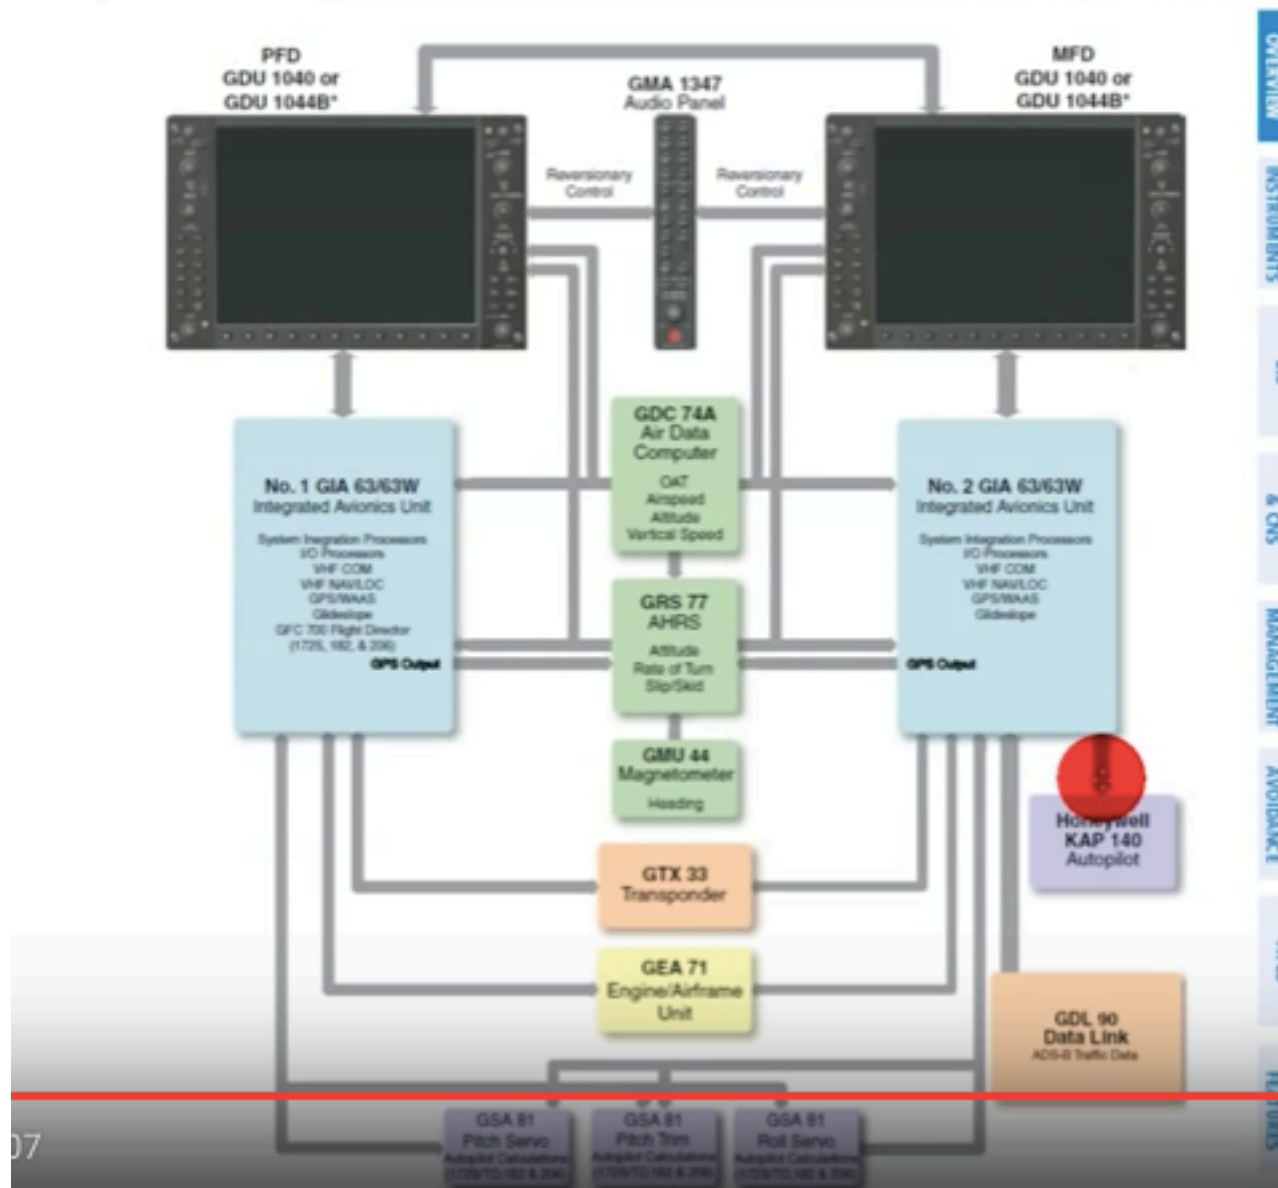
PFD
GDU 1040 or
GDU 1044B*

GMA 1347
Audio Panel

MFD
GDU 1040 or
GDU 1044B*

Reversionary Control

Reversionary Control

GDC 74A
Air Data
Computer
OAT
Airspeed
Altitude
Vertical Speed

No. 1 GIA 63/63W
Integrated Avionics Unit
System Integration Processors
I/O Processors
VHF COM
VHF NAV/LOC
GPS/WAAS
Glideslope
GFC 700 Flight Director
(172S, 182, & 206)
GPS Output

No. 2 GIA 63/63W
Integrated Avionics Unit
System Integration Processors
I/O Processors
VHF COM
VHF NAV/LOC
GPS/WAAS
Glideslope
GPS Output

GRS 77
AHRS
Attitude
Rate of Turn
Slip/Skid

GMU 44
Magnetometer
Heading

Ho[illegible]ywell
KAP 140
Autopilot

GTX 33
Transponder

GEA 71
Engine/Airframe
Unit

GDL 90
Data Link
ADS-B Traffic Data

GSA 81
Pitch Servo
Autopilot Calculations
(172S/TD,182 & 206)

GSA 81
Pitch Trim
Autopilot Calculations
(172S/TD,182 & 206)

GSA 81
Roll Servo
Autopilot Calculations
(172S/TD,182 & 206)

OVERVIEW
INSTRUMENTS
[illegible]
& CNS
MANAGEMENT
AVOIDANCE
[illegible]
FEATURES

)7